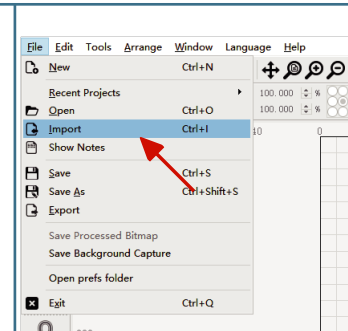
File Edit Tools Arrange Window Language Help

New Ctrl+N

Recent Projects

Open Ctrl+O

Import Ctrl+I

Show Notes

Save Ctrl+S

Save As Ctrl+Shift+S

Export

Save Processed Bitmap

Save Background Capture

Open prefs folder

Exit Ctrl+Q

100.000 %

100.000 %

10

0